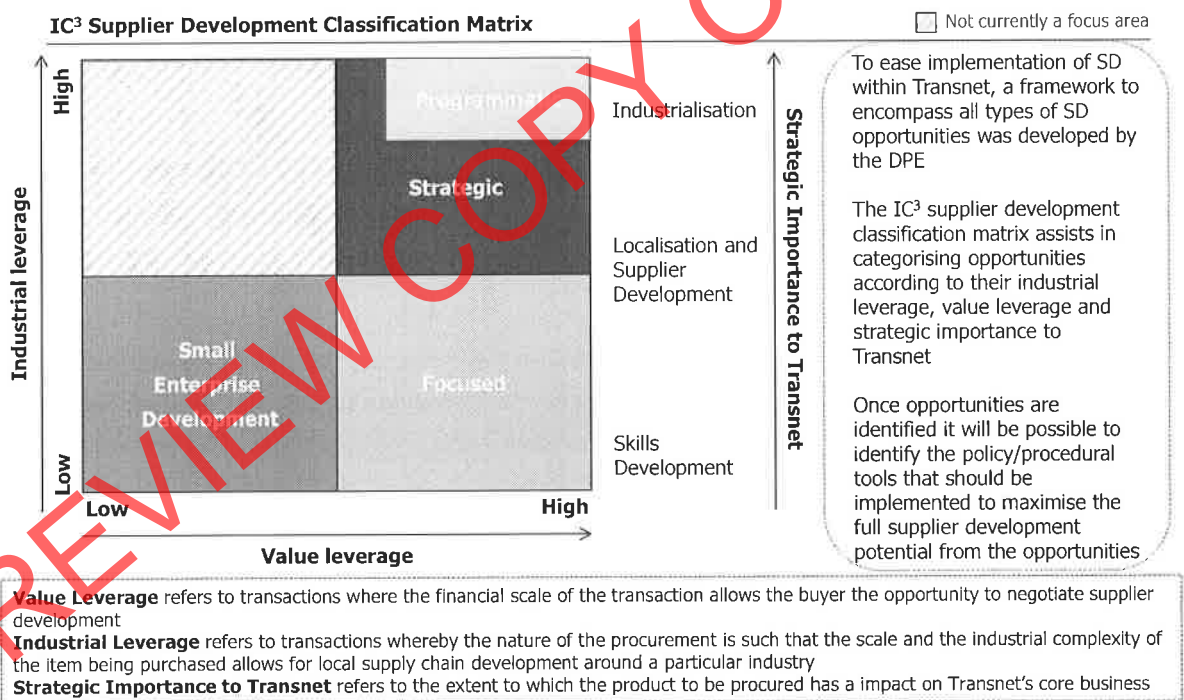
IC³ Supplier Development Classification Matrix

Not currently a focus area

High

Industrial leverage

Low

Programmatic

Strategic

Small Enterprise Development

Focused

Low

High

Value leverage

Industrialisation

Localisation and Supplier Development

Skills Development

Strategic Importance to Transnet

To ease implementation of SD within Transnet, a framework to encompass all types of SD opportunities was developed by the DPE

The IC³ supplier development classification matrix assists in categorising opportunities according to their industrial leverage, value leverage and strategic importance to Transnet

Once opportunities are identified it will be possible to identify the policy/procedural tools that should be implemented to maximise the full supplier development potential from the opportunities

REVIEW COPY ONLY

**Value Leverage** refers to transactions where the financial scale of the transaction allows the buyer the opportunity to negotiate supplier development
**Industrial Leverage** refers to transactions whereby the nature of the procurement is such that the scale and the industrial complexity of the item being purchased allows for local supply chain development around a particular industry
**Strategic Importance to Transnet** refers to the extent to which the product to be procured has a impact on Transnet's core business